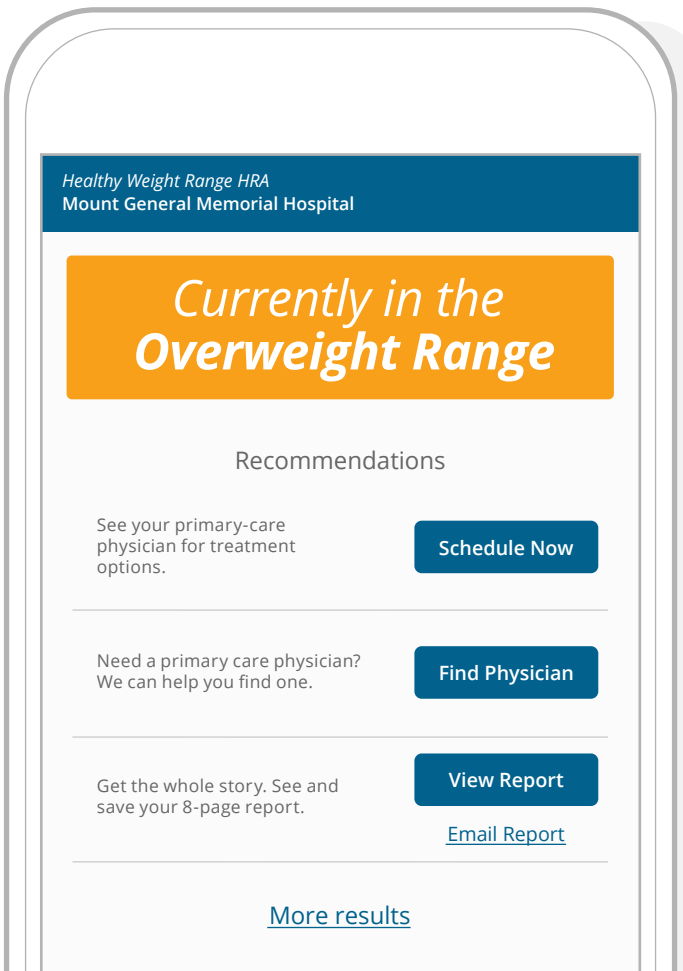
Healthy Weight Range HRA
Mount General Memorial Hospital

Currently in the
Overweight Range

Recommendations

See your primary-care physician for treatment options.

Schedule Now

Need a primary care physician? We can help you find one.

Find Physician

Get the whole story. See and save your 8-page report.

View Report

Email Report

More results